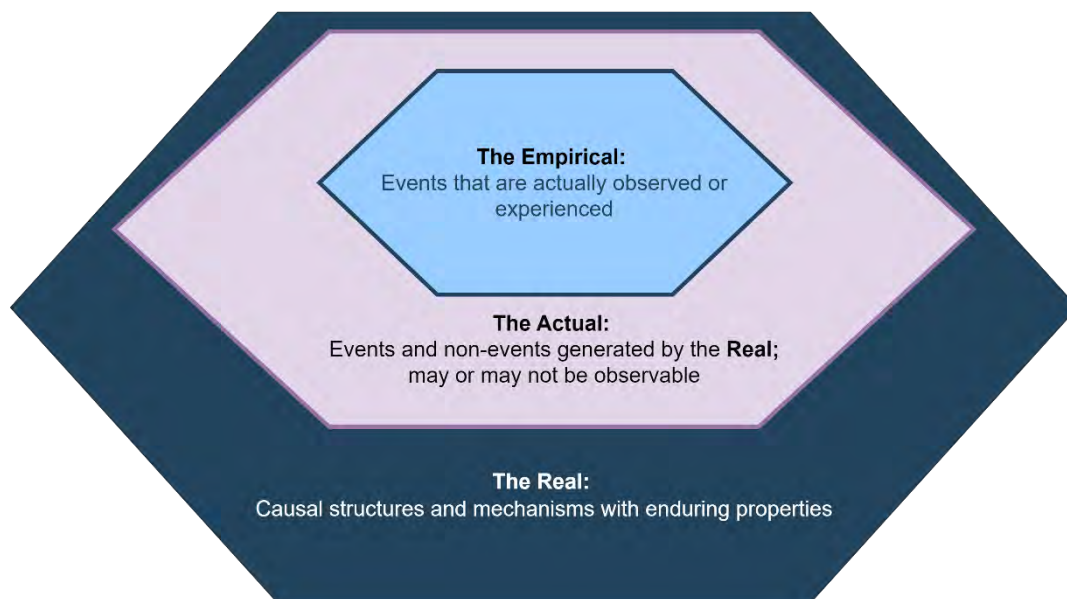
The Empirical:
Events that are actually observed or experienced

The Actual:
Events and non-events generated by the Real; may or may not be observable

The Real:
Causal structures and mechanisms with enduring properties